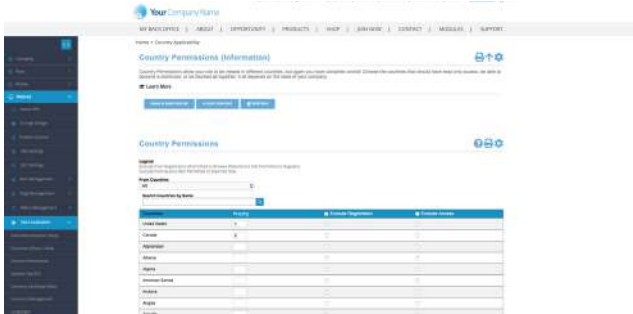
Your Company Name

MY BACK OFFICE | ABOUT | OPPORTUNITY | PRODUCTS | SHOP | JOIN NOW | CONTACT | MODULES | SUPPORT

Country Permissions (Information)

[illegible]

Learn More

Country Permissions

Legend

Filter Countries
All

Search Countries by Name

| Country | Priority | Exclude Registration | Exclude Access |
|---|---|---|---|
| United States | | | |
| Canada | | | |
| Afghanistan | | | |
| Albania | | | |
| Algeria | | | |
| American Samoa | | | |
| Andorra | | | |
| Angola | | | |